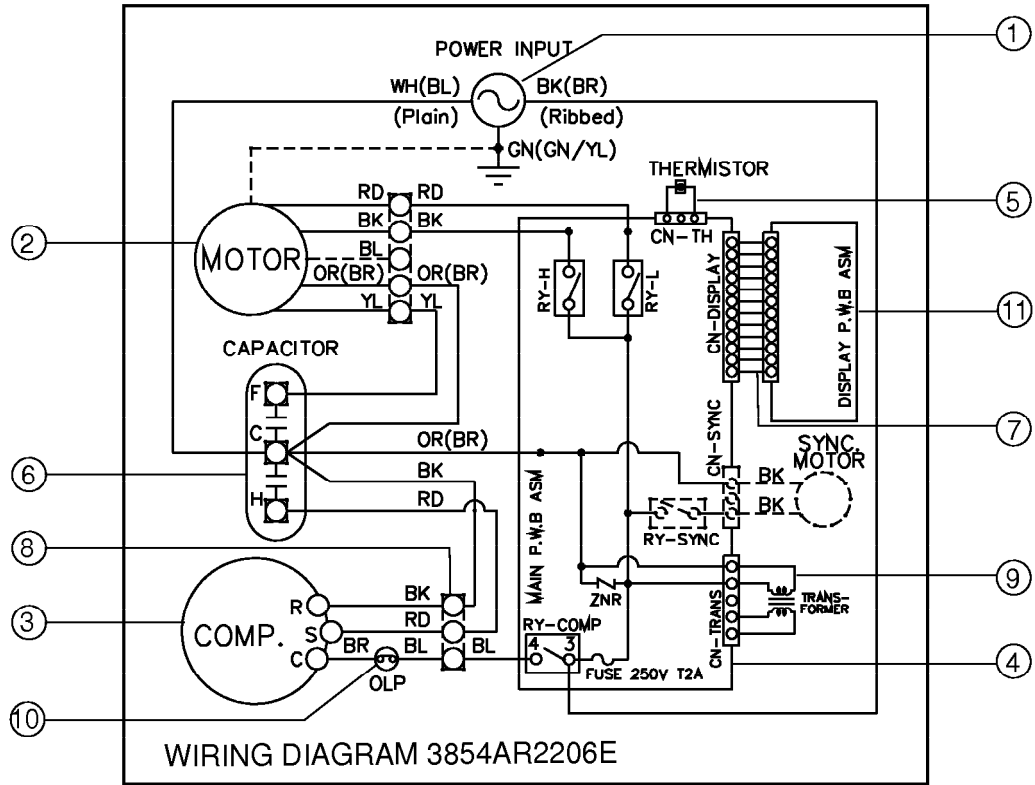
POWER INPUT
①
WH(BL)
(Plain)
BK(BR)
(Ribbed)
GN(GN/YL)
THERMISTOR
⑤
RD RD
BK BK
BL
OR(BR) OR(BR)
YL YL
②
MOTOR
CN-TH
RY-H
RY-L
CN-DISPLAY
DISPLAY P.W.B ASM
⑪
CAPACITOR
F
C
H
⑥
OR(BR)
BK
RD
⑦
CN-SYNC
SYNC. MOTOR
BK
BK
MAIN P.W.B ASM
RY-SYNC
⑧
⑨
BK
RD
BL
BL
BR
R
S
C
COMP.
③
ZNR
CN-TRANS
TRANS-FORMER
RY-COMP
4 3
FUSE 250V T2A
④
OLP
⑩
WIRING DIAGRAM 3854AR2206E